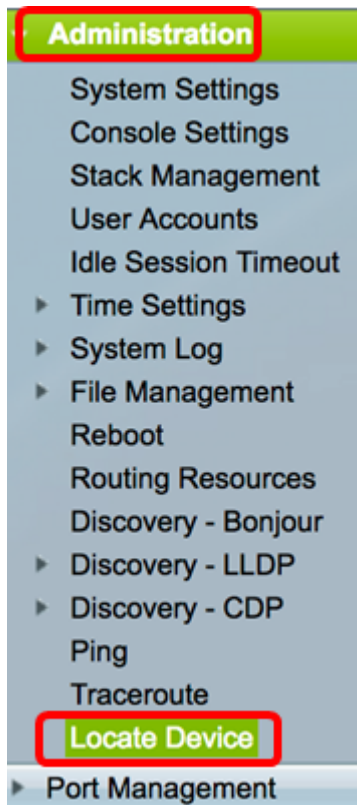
Administration
System Settings
Console Settings
Stack Management
User Accounts
Idle Session Timeout
Time Settings
System Log
File Management
Reboot
Routing Resources
Discovery - Bonjour
Discovery - LLDP
Discovery - CDP
Ping
Traceroute
Locate Device
Port Management